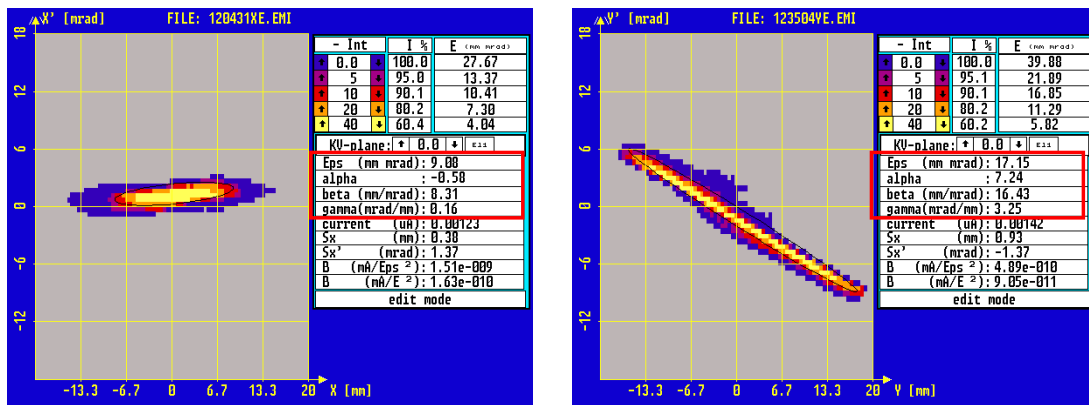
X' [mrad] FILE: 120431XE.EMI

18
12
6
0
-6
-12

-13.3 -6.7 0 6.7 13.3 20 X [mm]

| - Int | I % | E (mm mrad) |
|---|---|---|
| 0.0 | 100.0 | 27.67 |
| 5 | 95.0 | 13.37 |
| 10 | 90.1 | 10.41 |
| 20 | 80.2 | 7.30 |
| 40 | 60.4 | 4.04 |

KV-plane: 0.0 E11

| | |
|---|---|
| Eps (mm mrad) | 9.08 |
| alpha | -0.58 |
| beta (mm/mrad) | 8.31 |
| gamma(mrad/mm) | 0.16 |
| current (uA) | 0.00123 |
| Sx (mm) | 0.30 |
| Sx' (mrad) | 1.37 |
| B (mA/Eps ²) | 1.51e-009 |
| B (mA/E ²) | 1.63e-010 |

edit mode

Y' [mrad] FILE: 123504YE.EMI

18
12
6
0
-6
-12

-13.3 -6.7 0 6.7 13.3 20 Y [mm]

| - Int | I % | E (mm mrad) |
|---|---|---|
| 0.0 | 100.0 | 39.88 |
| 5 | 95.1 | 21.09 |
| 10 | 90.1 | 16.85 |
| 20 | 80.2 | 11.29 |
| 40 | 60.2 | 5.82 |

KV-plane: 0.0 E11

| | |
|---|---|
| Eps (mm mrad) | 17.15 |
| alpha | 7.24 |
| beta (mm/mrad) | 16.43 |
| gamma(mrad/mm) | 3.25 |
| current (uA) | 0.00142 |
| Sx (mm) | 0.93 |
| Sx' (mrad) | -1.37 |
| B (mA/Eps ²) | 4.89e-010 |
| B (mA/E ²) | 9.05e-011 |

edit mode